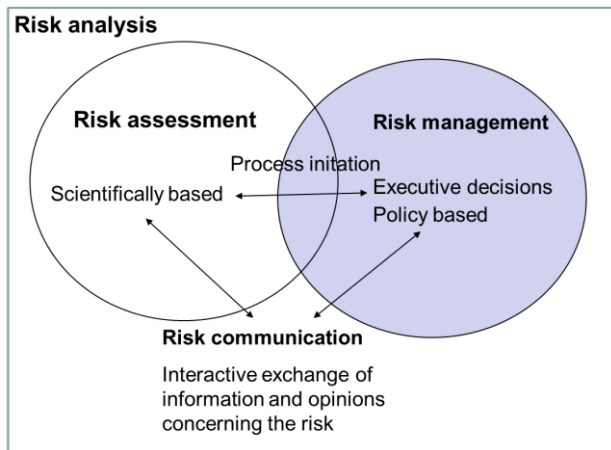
Risk analysis

Risk assessment

Risk management

Process initation

Scientifically based

Executive decisions

Policy based

Risk communication

Interactive exchange of information and opinions concerning the risk